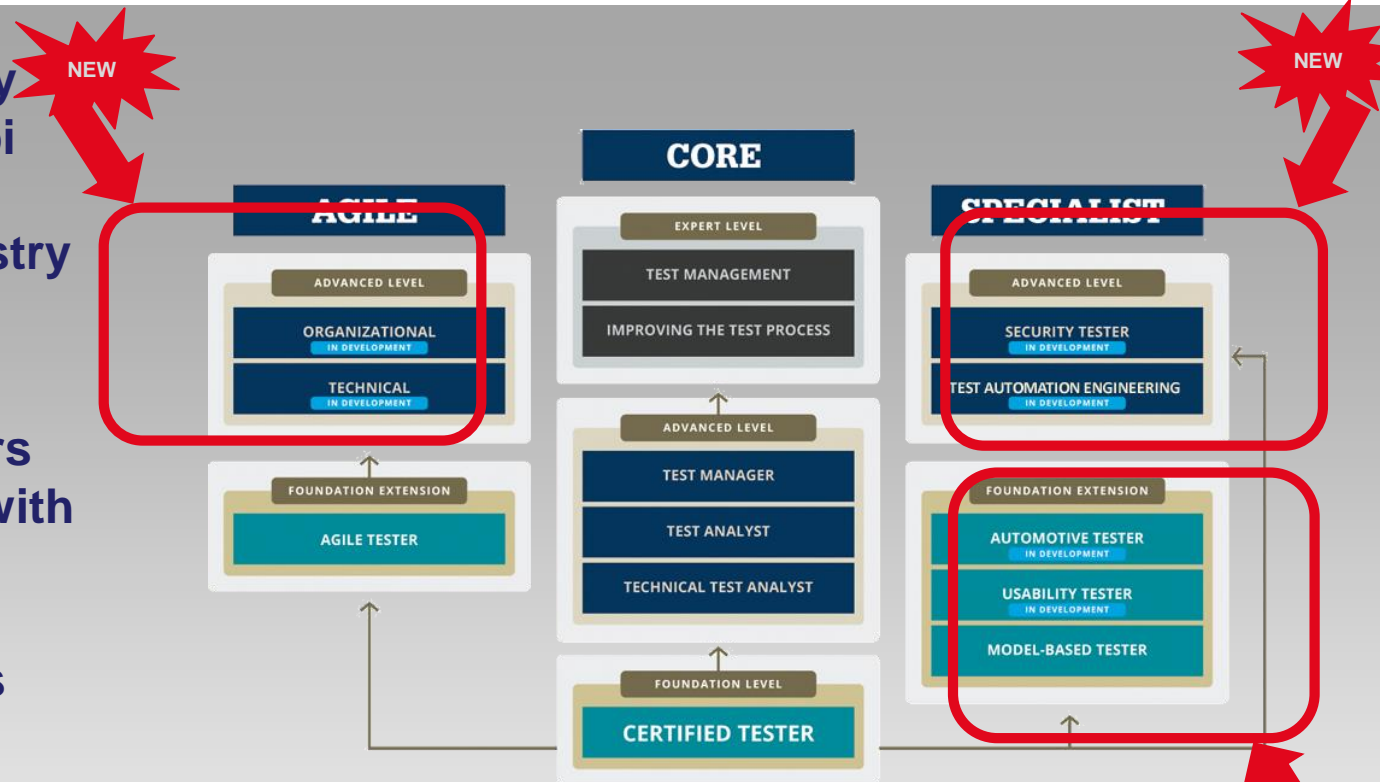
y
i
stry
rs
vith
s

NEW

NEW

CORE

AGILE

SPECIALIST

EXPERT LEVEL

TEST MANAGEMENT

IMPROVING THE TEST PROCESS

ADVANCED LEVEL

ORGANIZATIONAL
IN DEVELOPMENT

TECHNICAL
IN DEVELOPMENT

FOUNDATION EXTENSION

AGILE TESTER

ADVANCED LEVEL

TEST MANAGER

TEST ANALYST

TECHNICAL TEST ANALYST

FOUNDATION LEVEL

CERTIFIED TESTER

ADVANCED LEVEL

SECURITY TESTER
IN DEVELOPMENT

TEST AUTOMATION ENGINEERING
IN DEVELOPMENT

FOUNDATION EXTENSION

AUTOMOTIVE TESTER
IN DEVELOPMENT

USABILITY TESTER
IN DEVELOPMENT

MODEL-BASED TESTER